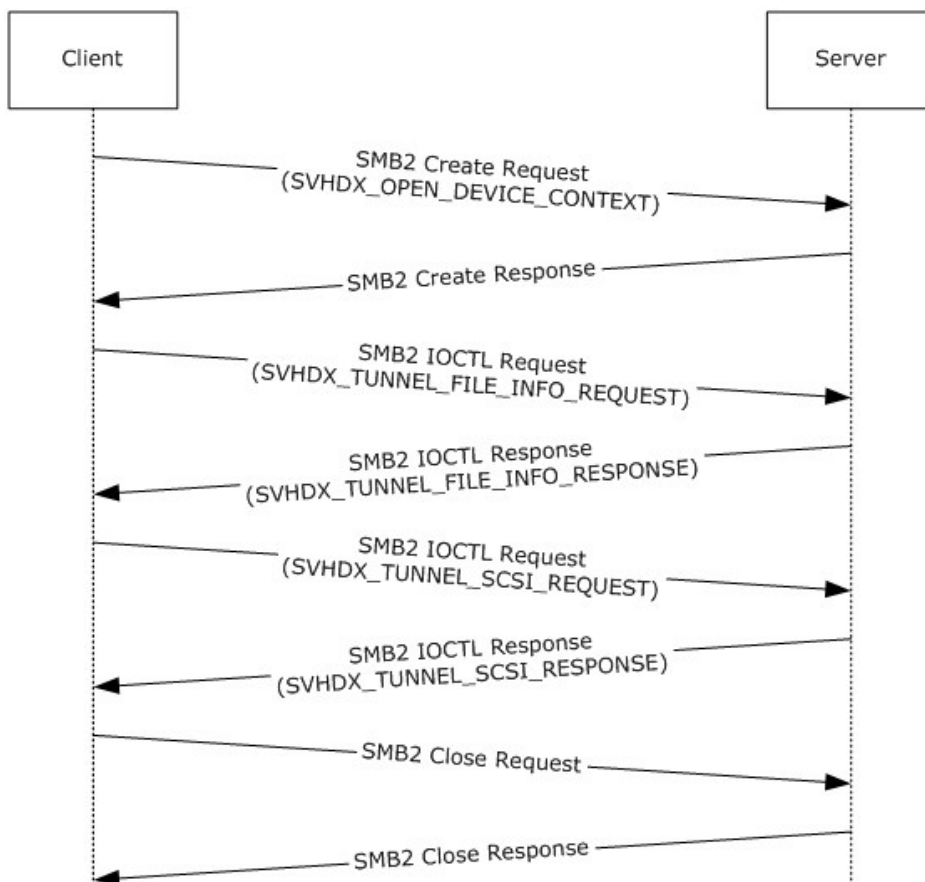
Client

Server

SMB2 Create Request
(SVHDX_OPEN_DEVICE_CONTEXT)

SMB2 Create Response

SMB2 IOCTL Request
(SVHDX_TUNNEL_FILE_INFO_REQUEST)

SMB2 IOCTL Response
(SVHDX_TUNNEL_FILE_INFO_RESPONSE)

SMB2 IOCTL Request
(SVHDX_TUNNEL_SCSI_REQUEST)

SMB2 IOCTL Response
(SVHDX_TUNNEL_SCSI_RESPONSE)

SMB2 Close Request

SMB2 Close Response